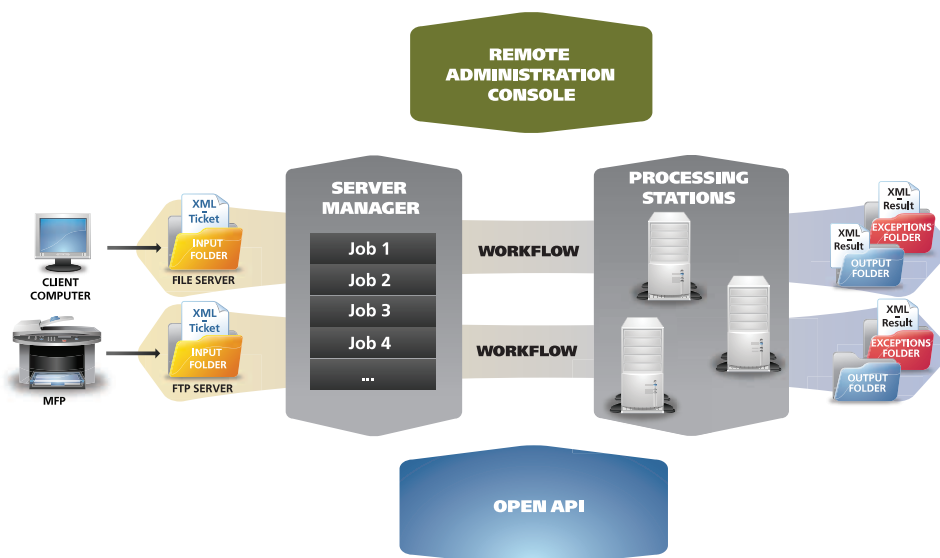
REMOTE ADMINISTRATION CONSOLE

CLIENT COMPUTER

XML Ticket

INPUT FOLDER

FILE SERVER

MFP

XML Ticket

INPUT FOLDER

FTP SERVER

SERVER MANAGER

Job 1

Job 2

Job 3

Job 4

...

WORKFLOW

WORKFLOW

PROCESSING STATIONS

XML Result

XML Result

EXCEPTIONS FOLDER

OUTPUT FOLDER

XML Result

EXCEPTIONS FOLDER

OUTPUT FOLDER

OPEN API